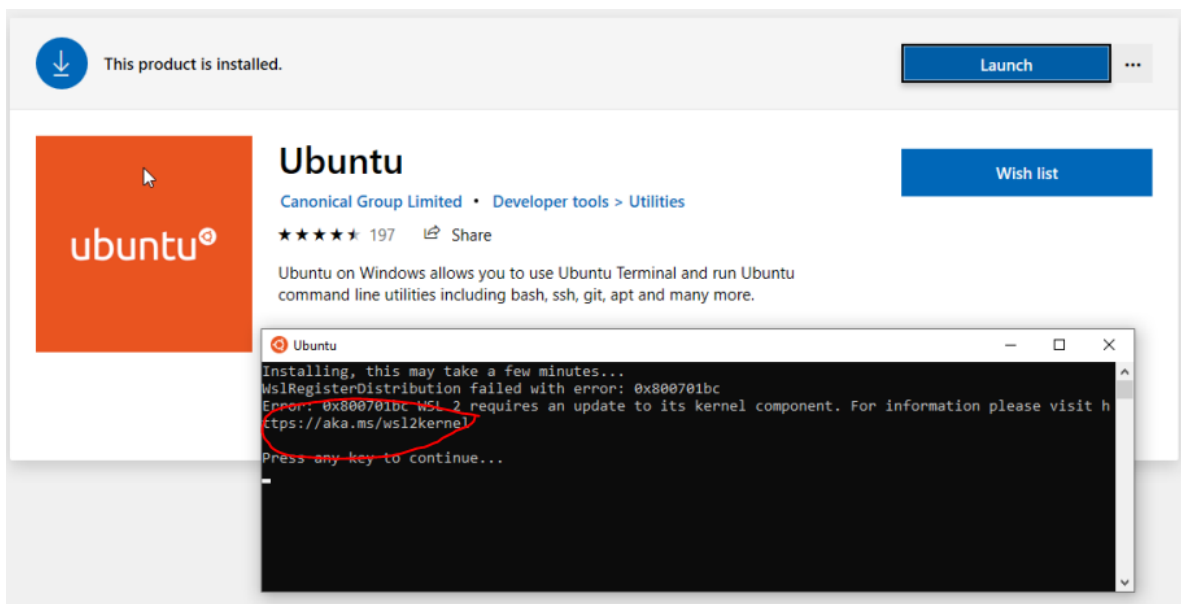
This product is installed.

Launch

...

ubuntu

Ubuntu

Canonical Group Limited • Developer tools > Utilities

★★★★★ 197 Share

Ubuntu on Windows allows you to use Ubuntu Terminal and run Ubuntu command line utilities including bash, ssh, git, apt and many more.

Wish list

Ubuntu

Installing, this may take a few minutes...
WslRegisterDistribution failed with error: 0x800701bc
Error: 0x800701bc WSL 2 requires an update to its kernel component. For information please visit https://aka.ms/wsl2kernel

Press any key to continue...